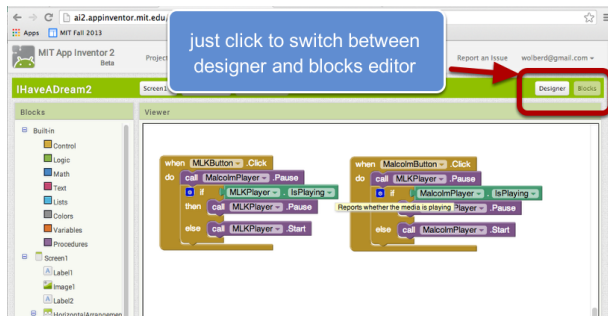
ai2.appinventor.mit.edu

Apps MIT Fall 2013

MIT App Inventor 2 Beta

Project

just click to switch between designer and blocks editor

Report an Issue wolberd@gmail.com

IHaveADream2

Screen1

Designer Blocks

Blocks

Viewer

Built-in

Control

Logic

Math

Text

Lists

Colors

Variables

Procedures

Screen1

Label1

Image1

Label2

HorizontalArrangemen

when MLKButton .Click
do call MalcolmPlayer .Pause
if MLKPlayer IsPlaying
then call MLKPlayer .Pause
else call MLKPlayer .Start

when MalcolmButton .Click
do call MLKPlayer .Pause
if MalcolmPlayer IsPlaying
then Reports whether the media is playing Player .Pause
else call MalcolmPlayer .Start